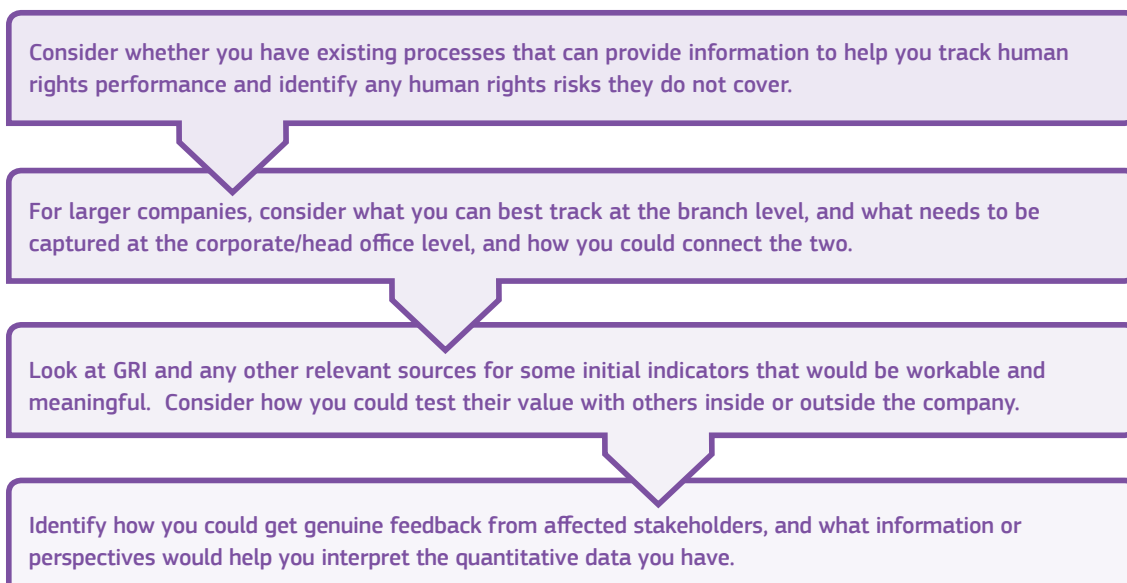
Consider whether you have existing processes that can provide information to help you track human rights performance and identify any human rights risks they do not cover.

For larger companies, consider what you can best track at the branch level, and what needs to be captured at the corporate/head office level, and how you could connect the two.

Look at GRI and any other relevant sources for some initial indicators that would be workable and meaningful. Consider how you could test their value with others inside or outside the company.

Identify how you could get genuine feedback from affected stakeholders, and what information or perspectives would help you interpret the quantitative data you have.